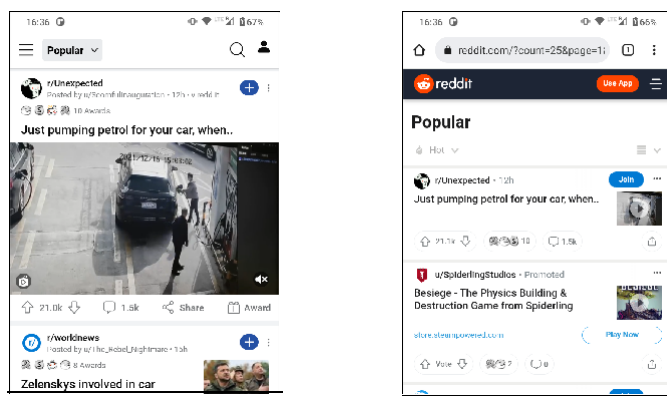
16:36 67%

Popular

r/Unexpected
Posted by u/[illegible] • 12h • i.redd.it
10 Awards

Just pumping petrol for your car, when..

2021-12-15

21.0k
1.5k
Share
Award

r/worldnews
Posted by u/The_Rebel_Nightmare • 13h
8 Awards

Zelenskys involved in car

16:36 66%

reddit.com/?count=25&page=1

reddit
Use App

Popular

Hot

r/Unexpected • 12h
Join

Just pumping petrol for your car, when..

21.1k
18
1.5k

u/SpiderlingStudios • Promoted

Besiege - The Physics Building & Destruction Game from Spiderling

store.steampowered.com
Play Now

Vote
2
0